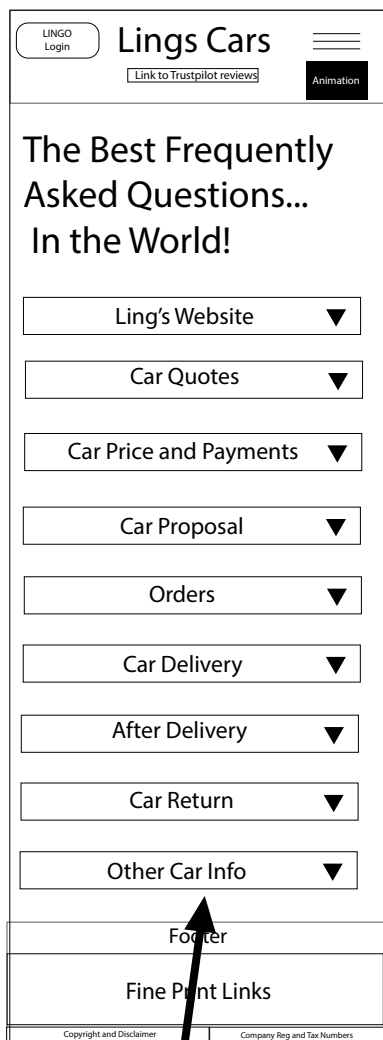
LINGO Login

Lings Cars

Link to Trustpilot reviews

Animation

The Best Frequently Asked Questions... In the World!

Ling's Website ▼

Car Quotes ▼

Car Price and Payments ▼

Car Proposal ▼

Orders ▼

Car Delivery ▼

After Delivery ▼

Car Return ▼

Other Car Info ▼

Footer

Fine Print Links

Copyright and Disclaimer

Company Reg and Tax Numbers